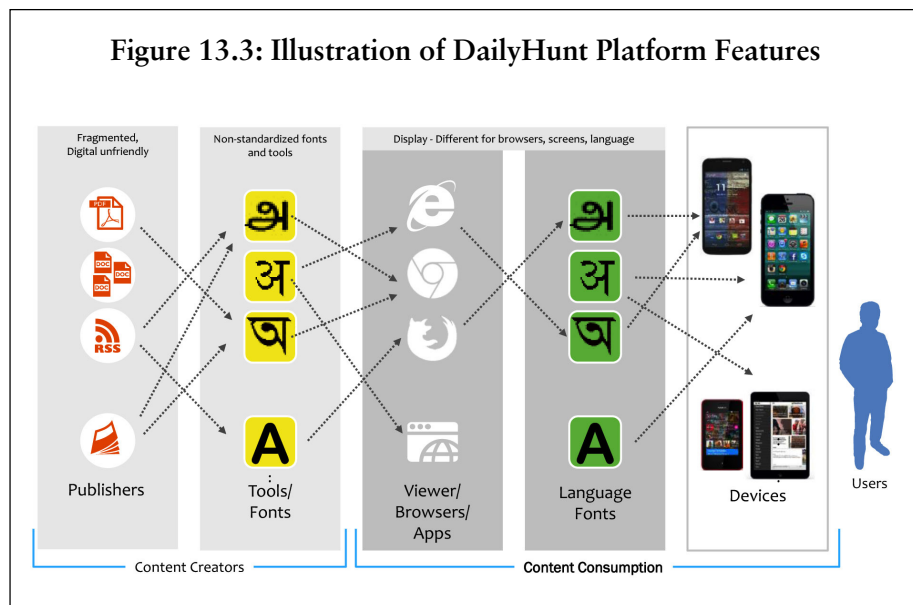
Figure 13.3: Illustration of DailyHunt Platform Features

Fragmented, Digital unfriendly

Non-standardized fonts and tools

Display - Different for browsers, screens, language

PDF

DOC

DOC

DOC

RSS

அ

अ

অ

A

அ

अ

অ

A

Publishers

Tools/ Fonts

Viewer/ Browsers/ Apps

Language Fonts

Devices

Users

Content Creators

Content Consumption